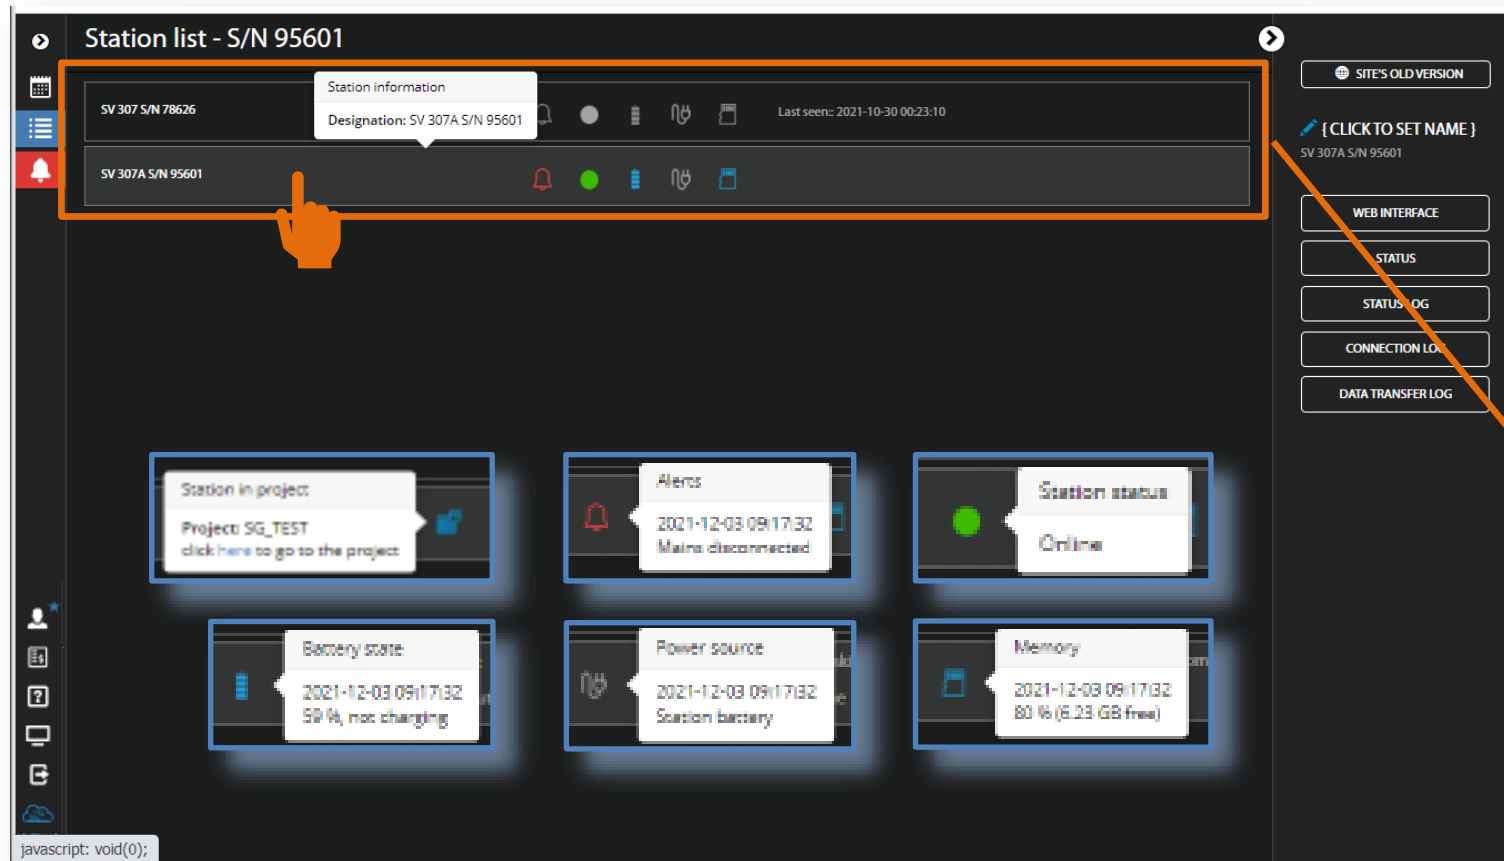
Station list - S/N 95601

SV 307 S/N 78626

Station information

Designation: SV 307A S/N 95601

Last seen: 2021-10-30 00:23:10

SV 307A S/N 95601

SITE'S OLD VERSION

{ CLICK TO SET NAME }

SV 307A S/N 95601

WEB INTERFACE

STATUS

STATUS LOG

CONNECTION LOG

DATA TRANSFER LOG

Station in project

Project: SG_TEST
click here to go to the project

Alerts

2021-12-03 09:17:32
Mains disconnected

Station status

Online

Battery state

2021-12-03 09:17:32
59 %, not charging

Power source

2021-12-03 09:17:32
Station battery

Memory

2021-12-03 09:17:32
80 % (6.23 GB free)

javascript: void(0);